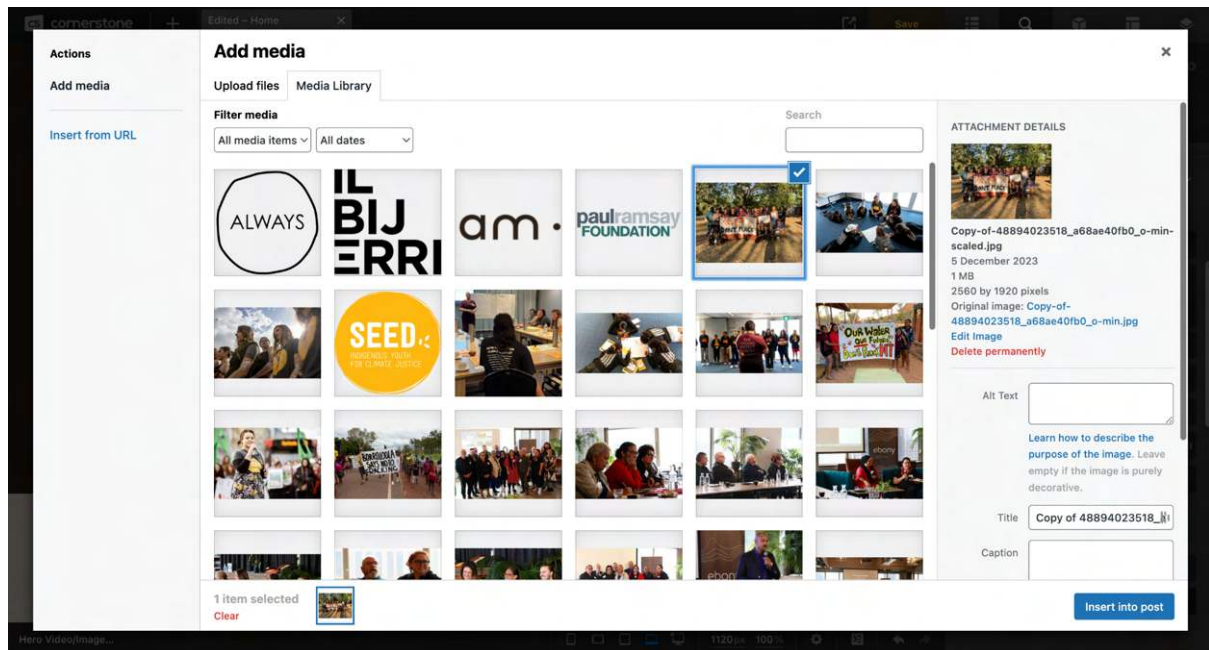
cornerstone
Edited – Home
Save

Actions
Add media
Insert from URL

Add media
×
Upload files
Media Library
Filter media
All media items
All dates
Search

ALWAYS
IL BIJ ERRI
am ·
paulramsay FOUNDATION
SEED
INDIGENOUS YOUTH FOR CLIMATE JUSTICE
OUR WATER OUR FUTURE
ebony

ATTACHMENT DETAILS
Copy-of-48894023518_a68ae40fb0_o-min-scaled.jpg
5 December 2023
1 MB
2560 by 1920 pixels
Original image: Copy-of-48894023518_a68ae40fb0_o-min.jpg
Edit Image
Delete permanently
Alt Text
Learn how to describe the purpose of the image. Leave empty if the image is purely decorative.
Title
Copy of 48894023518_
Caption

1 item selected
Clear
Insert into post
Hero Video/Image...
1120px 100%